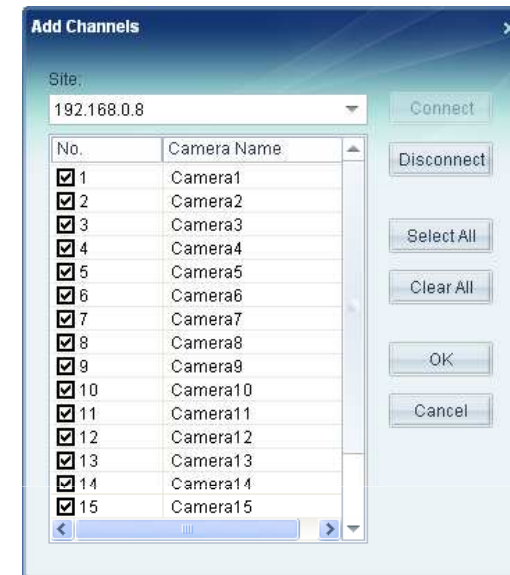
Add Channels

Site:
192.168.0.8

Connect
Disconnect
Select All
Clear All
OK
Cancel

| No. | Camera Name |
|---|---|
| ☑ 1 | Camera1 |
| ☑ 2 | Camera2 |
| ☑ 3 | Camera3 |
| ☑ 4 | Camera4 |
| ☑ 5 | Camera5 |
| ☑ 6 | Camera6 |
| ☑ 7 | Camera7 |
| ☑ 8 | Camera8 |
| ☑ 9 | Camera9 |
| ☑ 10 | Camera10 |
| ☑ 11 | Camera11 |
| ☑ 12 | Camera12 |
| ☑ 13 | Camera13 |
| ☑ 14 | Camera14 |
| ☑ 15 | Camera15 |